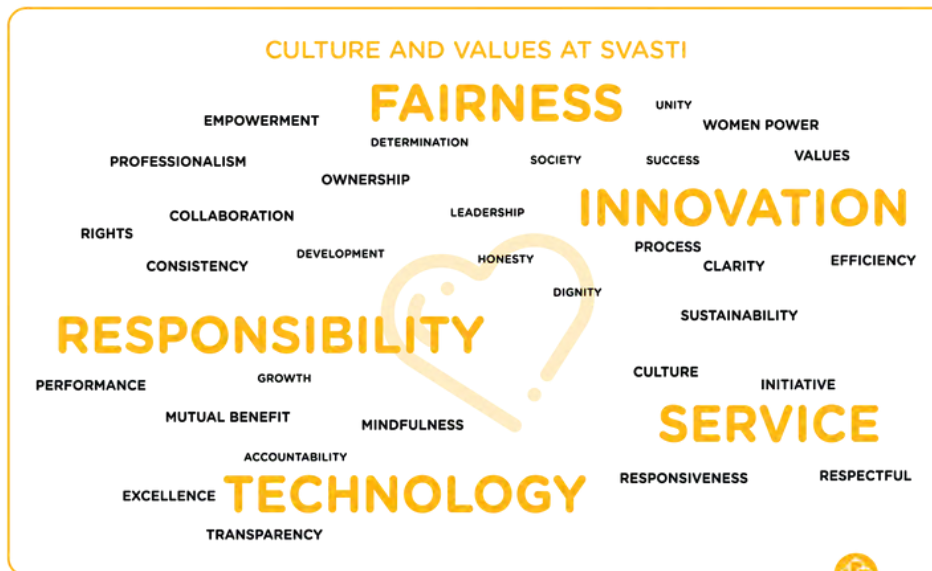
CULTURE AND VALUES AT SVASTI

FAIRNESS

UNITY

EMPOWERMENT

WOMEN POWER

DETERMINATION

PROFESSIONALISM

SOCIETY

SUCCESS

VALUES

OWNERSHIP

INNOVATION

COLLABORATION

LEADERSHIP

RIGHTS

PROCESS

DEVELOPMENT

HONESTY

CONSISTENCY

CLARITY

EFFICIENCY

DIGNITY

SUSTAINABILITY

RESPONSIBILITY

CULTURE

PERFORMANCE

GROWTH

INITIATIVE

MUTUAL BENEFIT

MINDFULNESS

SERVICE

ACCOUNTABILITY

RESPONSIVENESS

RESPECTFUL

EXCELLENCE

TECHNOLOGY

TRANSPARENCY